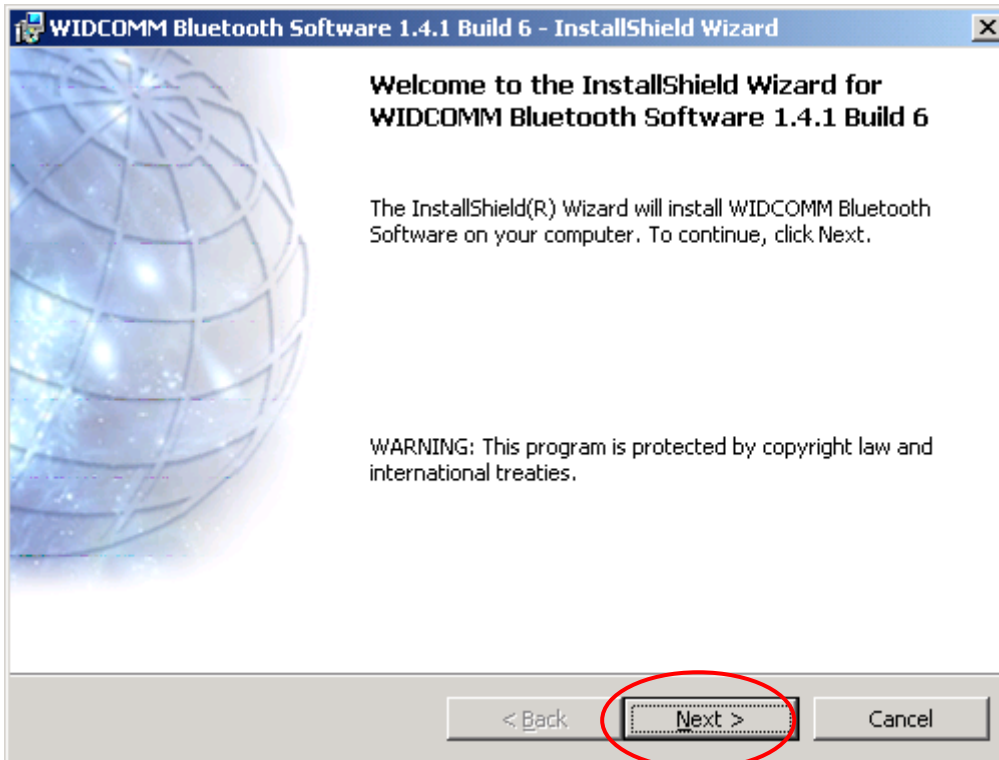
WIDCOMM Bluetooth Software 1.4.1 Build 6 - InstallShield Wizard

Welcome to the InstallShield Wizard for WIDCOMM Bluetooth Software 1.4.1 Build 6

The InstallShield(R) Wizard will install WIDCOMM Bluetooth Software on your computer. To continue, click Next.

WARNING: This program is protected by copyright law and international treaties.

< Back

Next >

Cancel